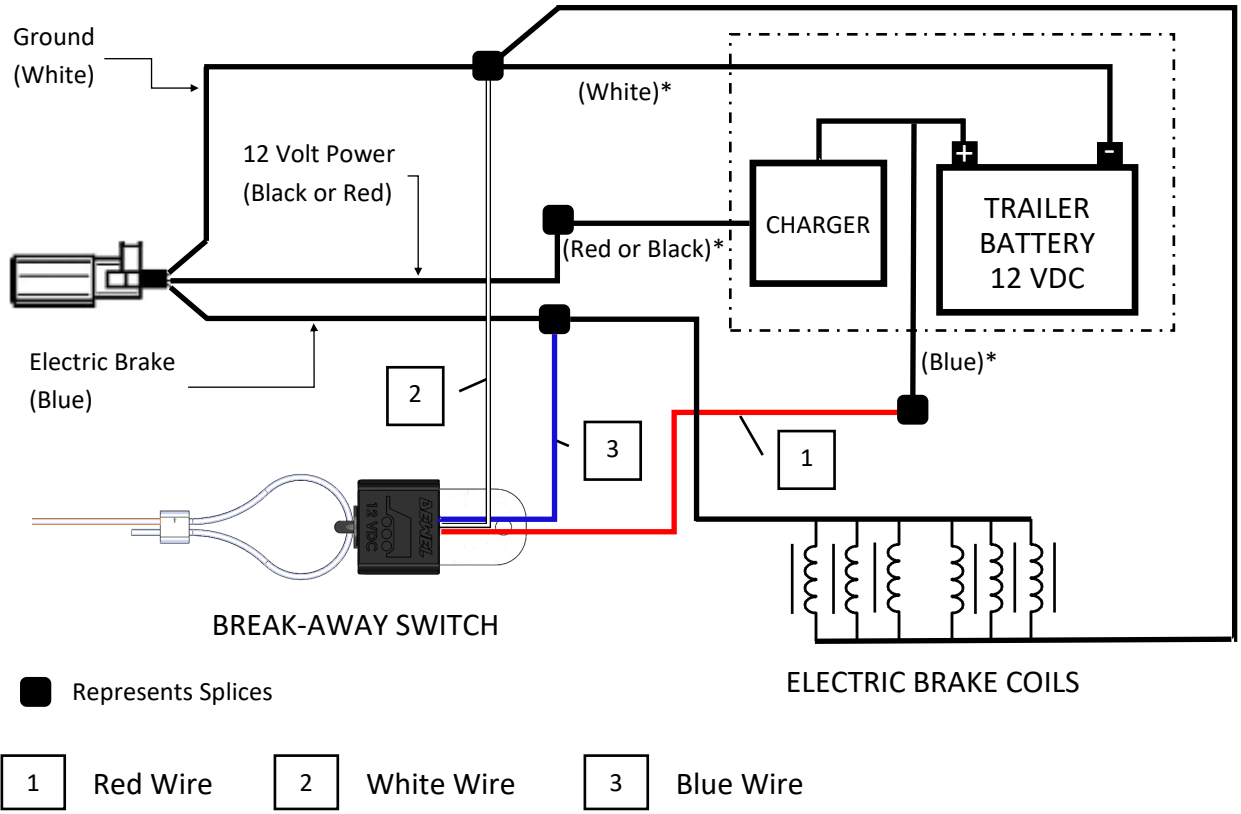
Ground
(White)

(White)*

12 Volt Power
(Black or Red)

+ -

CHARGER

TRAILER
BATTERY
12 VDC

(Red or Black)*

Electric Brake
(Blue)

(Blue)*

2

3

1

DEXTER
12 VDC

BREAK-AWAY SWITCH

ELECTRIC BRAKE COILS

Represents Splices

1 Red Wire
2 White Wire
3 Blue Wire